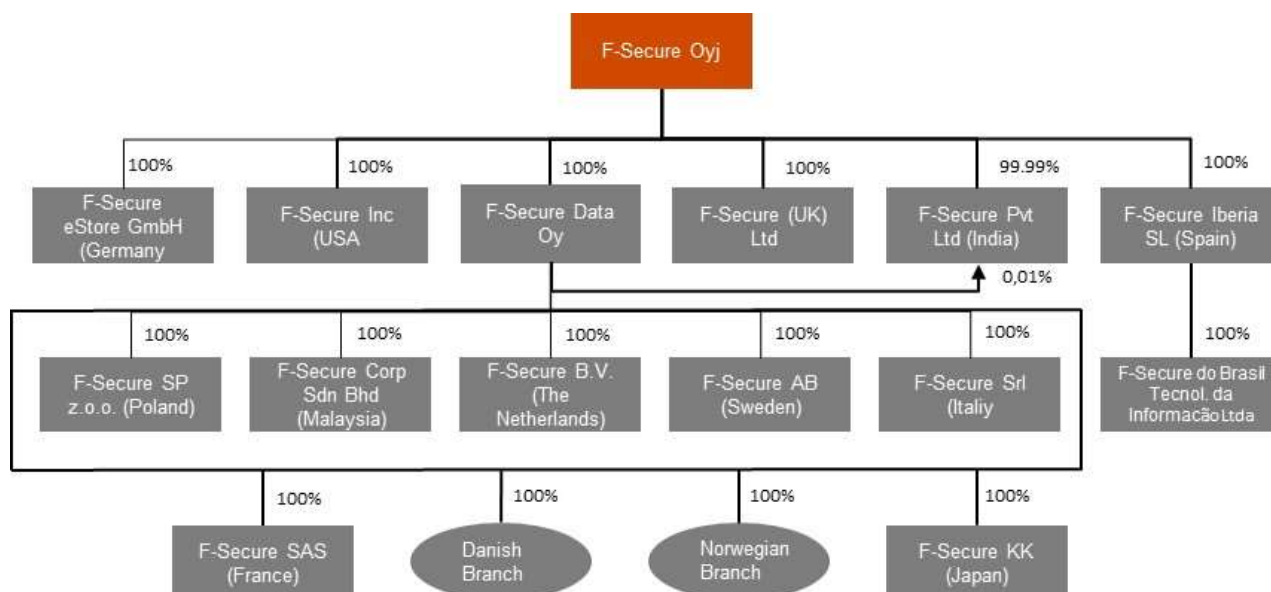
F-Secure Oyj

100%
F-Secure eStore GmbH (Germany

100%
F-Secure Inc (USA

100%
F-Secure Data Oy

100%
F-Secure (UK) Ltd

99.99%
F-Secure Pvt Ltd (India)

0,01%

100%
F-Secure Iberia SL (Spain)

100%
F-Secure do Brasil Tecnol. da Informacão Ltda

100%
F-Secure SP z.o.o. (Poland)

100%
F-Secure Corp Sdn Bhd (Malaysia)

100%
F-Secure B.V. (The Netherlands)

100%
F-Secure AB (Sweden)

100%
F-Secure Srl (Italiy)

100%
F-Secure SAS (France)

100%
Danish Branch

100%
Norwegian Branch

100%
F-Secure KK (Japan)